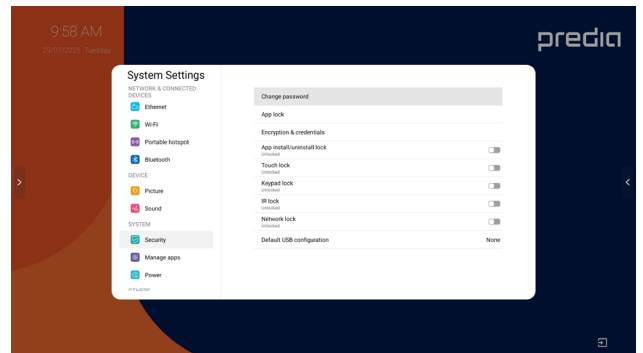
9:58 AM
29/07/2025 Tuesday

prediq

System Settings

NETWORK & CONNECTED DEVICES

Ethernet

Wi-Fi

Portable hotspot

Bluetooth

DEVICE

Picture

Sound

SYSTEM

Security

Manage apps

Power

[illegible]

Change password

App lock

Encryption & credentials

App install/uninstall lock
Unlocked

Touch lock
Unlocked

Keypad lock
Unlocked

IR lock
Unlocked

Network lock
Unlocked

Default USB configuration None